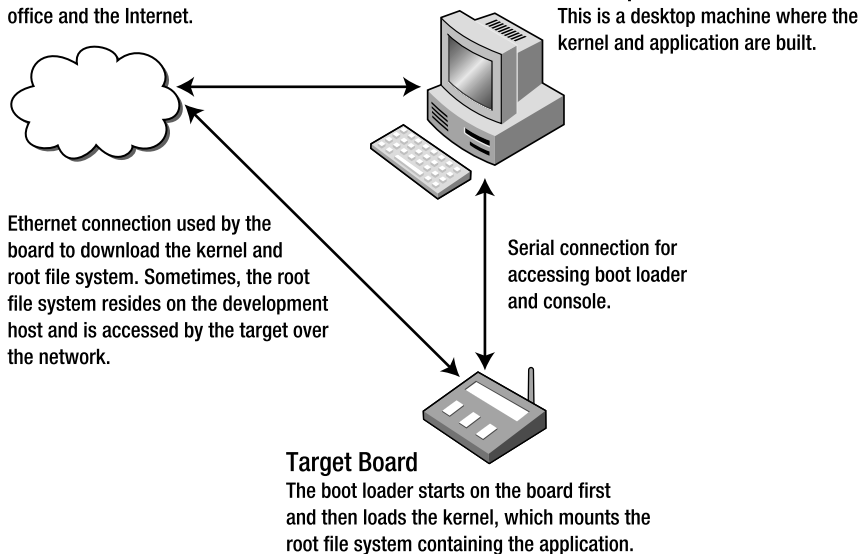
office and the Internet.

This is a desktop machine where the kernel and application are built.

Ethernet connection used by the board to download the kernel and root file system. Sometimes, the root file system resides on the development host and is accessed by the target over the network.

Serial connection for accessing boot loader and console.

Target Board
The boot loader starts on the board first and then loads the kernel, which mounts the root file system containing the application.